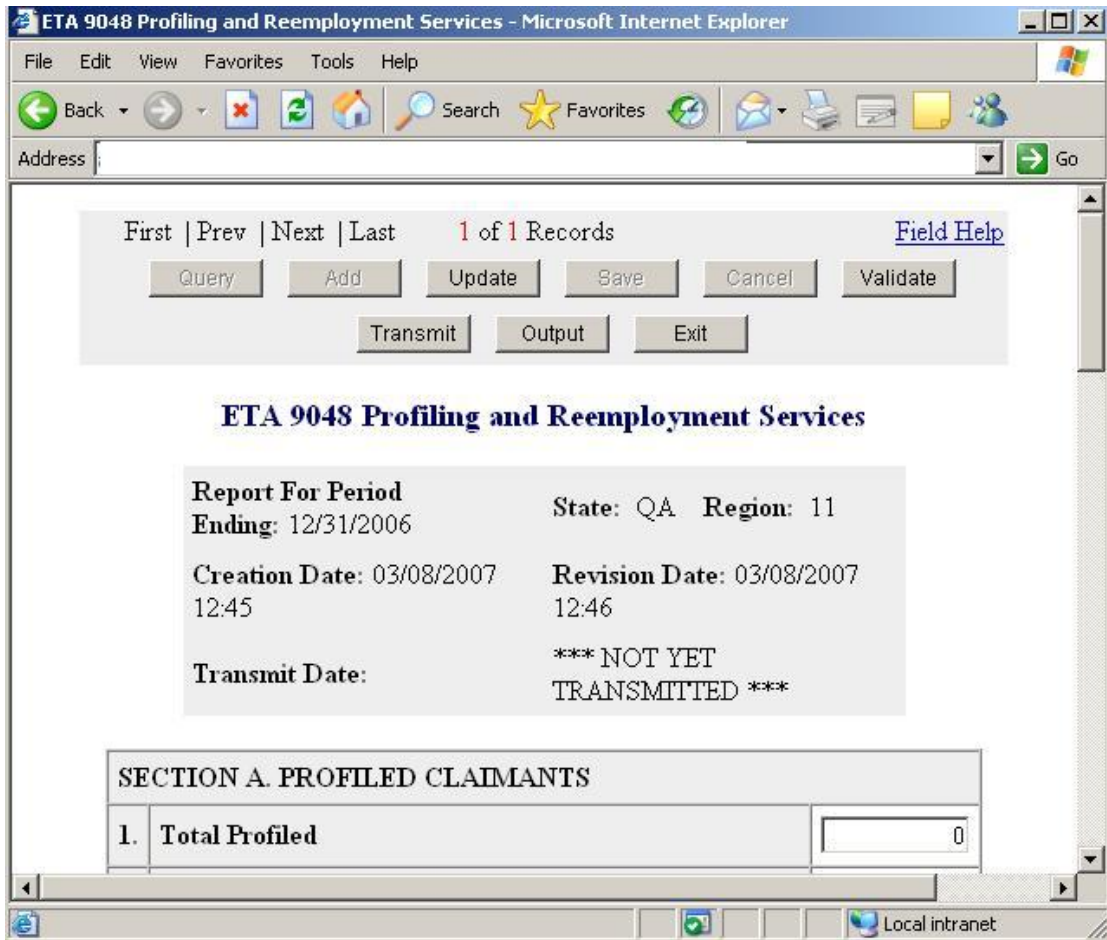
ETA 9048 Profiling and Reemployment Services - Microsoft Internet Explorer

File Edit View Favorites Tools Help

Back Search Favorites

Address Go

First | Prev | Next | Last 1 of 1 Records Field Help

Query Add Update Save Cancel Validate

Transmit Output Exit

ETA 9048 Profiling and Reemployment Services

| | |
|---|---|
| Report For Period Ending: 12/31/2006 | State: QA Region: 11 |
| Creation Date: 03/08/2007 12:45 | Revision Date: 03/08/2007 12:46 |
| Transmit Date: | *** NOT YET TRANSMITTED *** |

| SECTION A. PROFILED CLAIMANTS | | |
|---|---|---|
| 1. | Total Profiled | 0 |

Local intranet